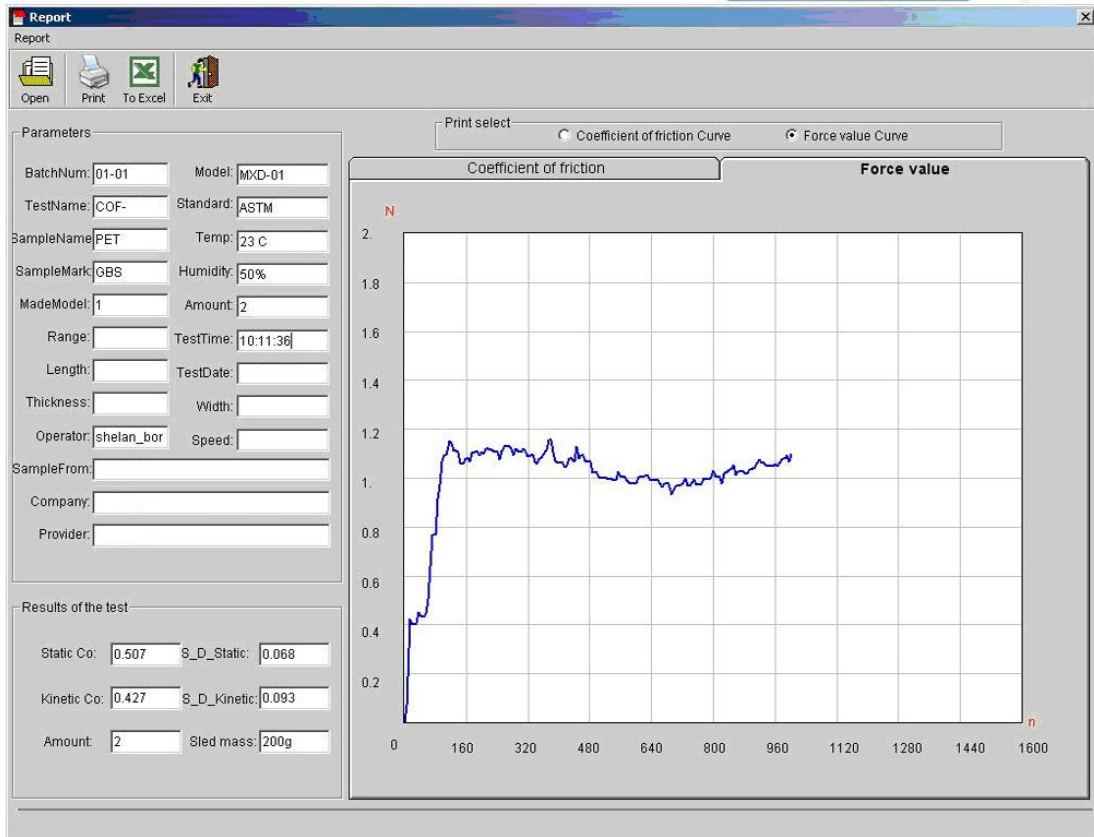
Report
Report
Open Print To Excel Exit

Parameters
BatchNum: 01-01
Model: MXD-01
TestName: COF-
Standard: ASTM
SampleName PET
Temp: 23 C
SampleMark: GBS
Humidity: 50%
MadeModel: 1
Amount: 2
Range:
TestTime: 10:11:36
Length:
TestDate:
Thickness:
Width:
Operator: shelan_bor
Speed:
SampleFrom:
Company:
Provider:

Results of the test
Static Co: 0.507
S_D_Static: 0.068
Kinetic Co: 0.427
S_D_Kinetic: 0.093
Amount: 2
Sled mass: 200g

Print select
Coefficient of friction Curve
Force value Curve

Coefficient of friction
Force value

N
2.
1.8
1.6
1.4
1.2
1.
0.8
0.6
0.4
0.2
0
160
320
480
640
800
960
1120
1280
1440
1600
n